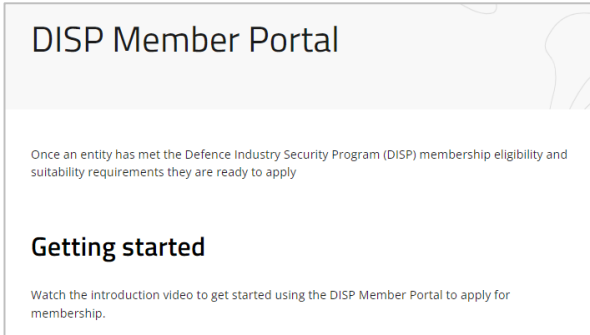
DISP Member Portal

Once an entity has met the Defence Industry Security Program (DISP) membership eligibility and suitability requirements they are ready to apply

Getting started

Watch the introduction video to get started using the DISP Member Portal to apply for membership.